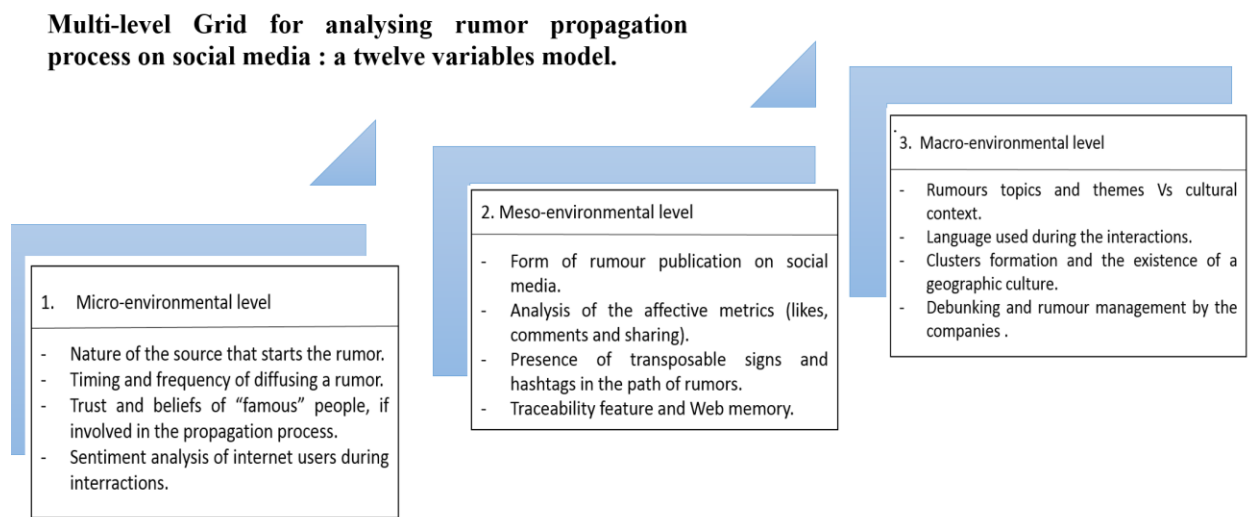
Multi-level Grid for analysing rumor propagation process on social media : a twelve variables model.

1. Micro-environmental level

- Nature of the source that starts the rumor.
- Timing and frequency of diffusing a rumor.
- Trust and beliefs of "famous" people, if involved in the propagation process.
- Sentiment analysis of internet users during interractions.

2. Meso-environmental level

- Form of rumour publication on social media.
- Analysis of the affective metrics (likes, comments and sharing).
- Presence of transposable signs and hashtags in the path of rumors.
- Traceability feature and Web memory.

3. Macro-environmental level

- Rumours topics and themes Vs cultural context.
- Language used during the interactions.
- Clusters formation and the existence of a geographic culture.
- Debunking and rumour management by the companies .